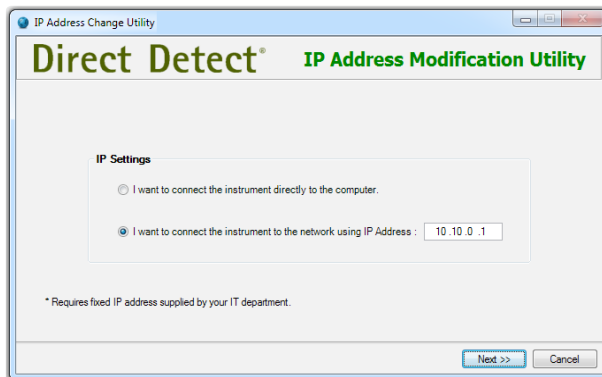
IP Address Change Utility

Direct Detect®

IP Address Modification Utility

IP Settings

I want to connect the instrument directly to the computer.

I want to connect the instrument to the network using IP Address : 10 .10 .0 .1

* Requires fixed IP address supplied by your IT department.

Next >>

Cancel